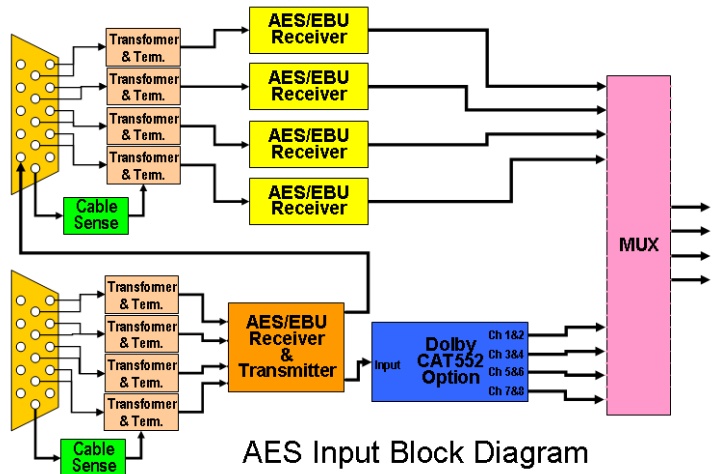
Transfomer & Term.

Transfomer & Term.

Transfomer & Term.

Transfomer & Term.

Cable Sense

AES/EBU Receiver

AES/EBU Receiver

AES/EBU Receiver

AES/EBU Receiver

MUX

Transfomer & Term.

Transfomer & Term.

Transfomer & Term.

Transfomer & Term.

Cable Sense

AES/EBU Receiver & Transmitter

Input

Dolby CAT552 Option

Ch 1&2

Ch 3&4

Ch 5&6

Ch 7&8

AES Input Block Diagram